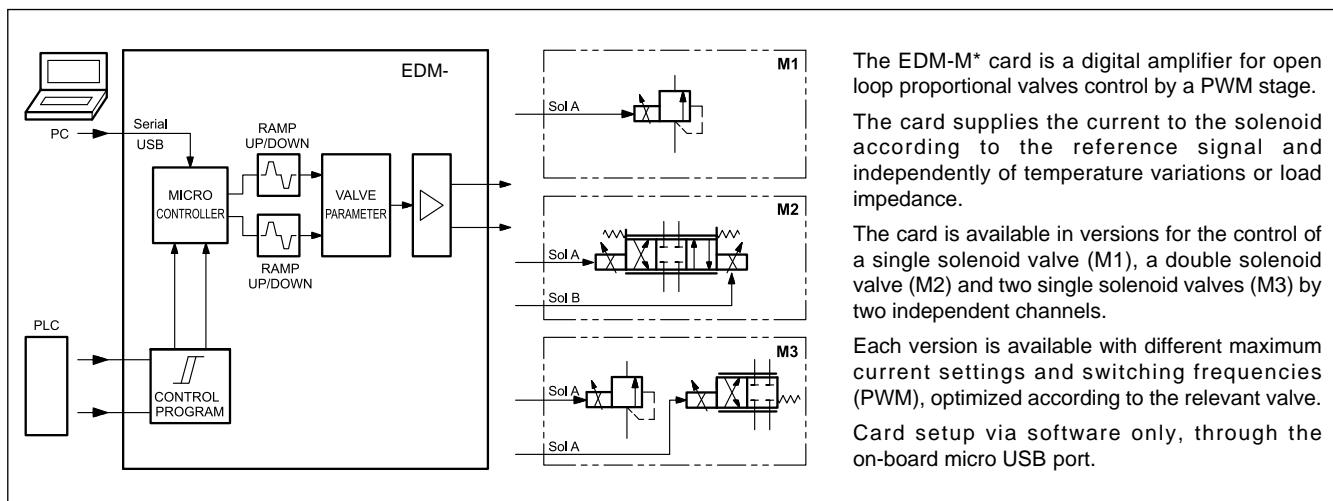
EDM-

PC

Serial

USB

MICRO CONTROLLER

RAMP UP/DOWN

VALVE PARAMETER

RAMP UP/DOWN

PLC

CONTROL PROGRAM

M1

Sol A

M2

Sol A

Sol B

M3

Sol A

Sol A

The EDM-M* card is a digital amplifier for open loop proportional valves control by a PWM stage.

The card supplies the current to the solenoid according to the reference signal and independently of temperature variations or load impedance.

The card is available in versions for the control of a single solenoid valve (M1), a double solenoid valve (M2) and two single solenoid valves (M3) by two independent channels.

Each version is available with different maximum current settings and switching frequencies (PWM), optimized according to the relevant valve.

Card setup via software only, through the on-board micro USB port.